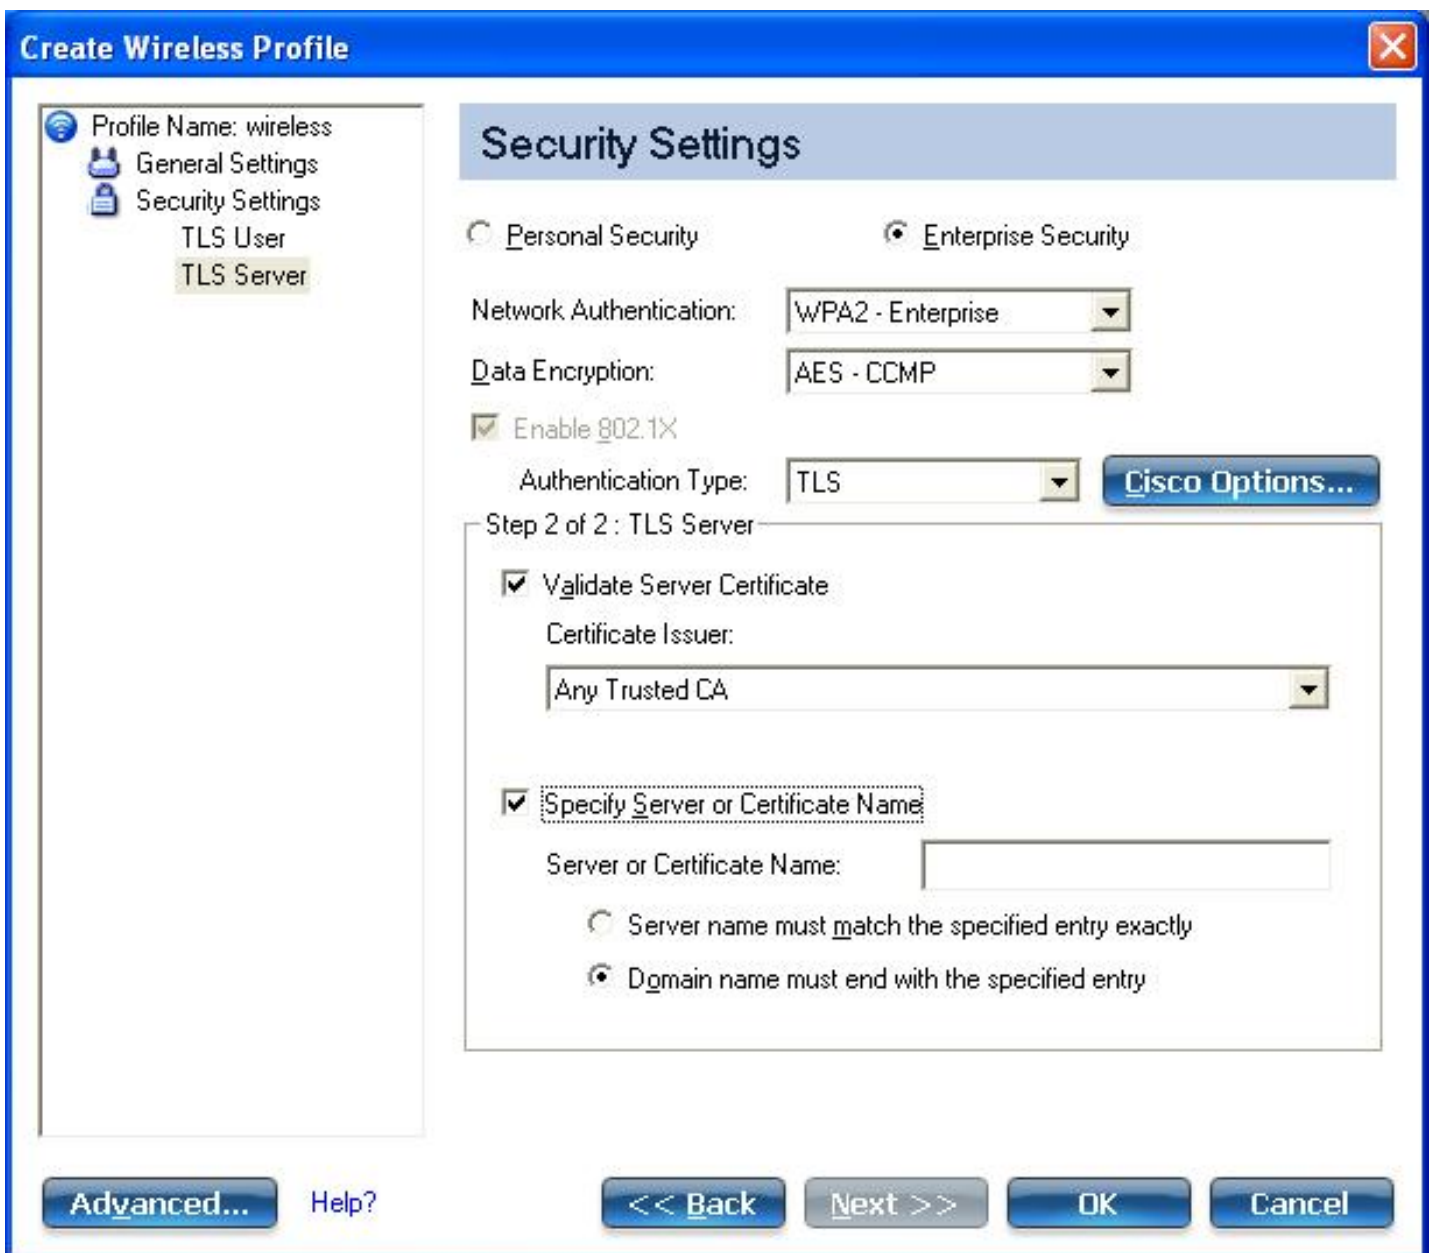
Create Wireless Profile

Profile Name: wireless
General Settings
Security Settings
TLS User
TLS Server

Security Settings

Personal Security
Enterprise Security

Network Authentication: WPA2 - Enterprise
Data Encryption: AES - CCMP
Enable 802.1X
Authentication Type: TLS
Cisco Options...

Step 2 of 2 : TLS Server
Validate Server Certificate
Certificate Issuer:
Any Trusted CA

Specify Server or Certificate Name
Server or Certificate Name:
Server name must match the specified entry exactly
Domain name must end with the specified entry

Advanced...
Help?
<< Back
Next >>
OK
Cancel